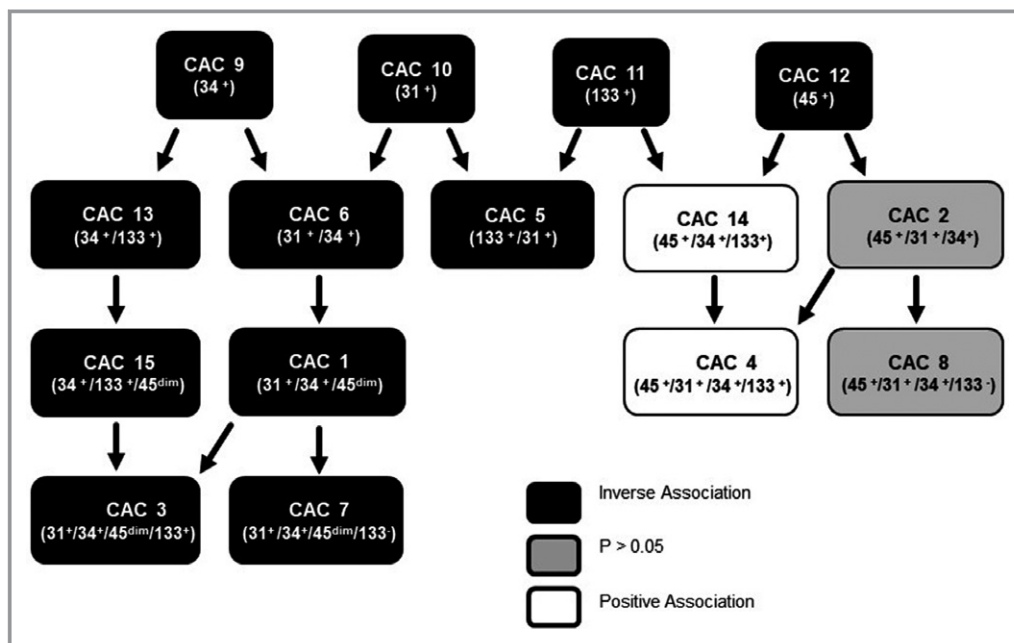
CAC 9
($34^+$)

CAC 10
($31^+$)

CAC 11
($133^+$)

CAC 12
($45^+$)

CAC 13
($34^+/133^+$)

CAC 6
($31^+/34^+$)

CAC 5
($133^+/31^+$)

CAC 14
($45^+/34^+/133^+$)

CAC 2
($45^+/31^+/34^+$)

CAC 15
($34^+/133^+/45^{dim}$)

CAC 1
($31^+/34^+/45^{dim}$)

CAC 4
($45^+/31^+/34^+/133^+$)

CAC 8
($45^+/31^+/34^+/133^-$)

CAC 3
($31^+/34^+/45^{dim}/133^+$)

CAC 7
($31^+/34^+/45^{dim}/133^-$)

Inverse Association

P > 0.05

Positive Association